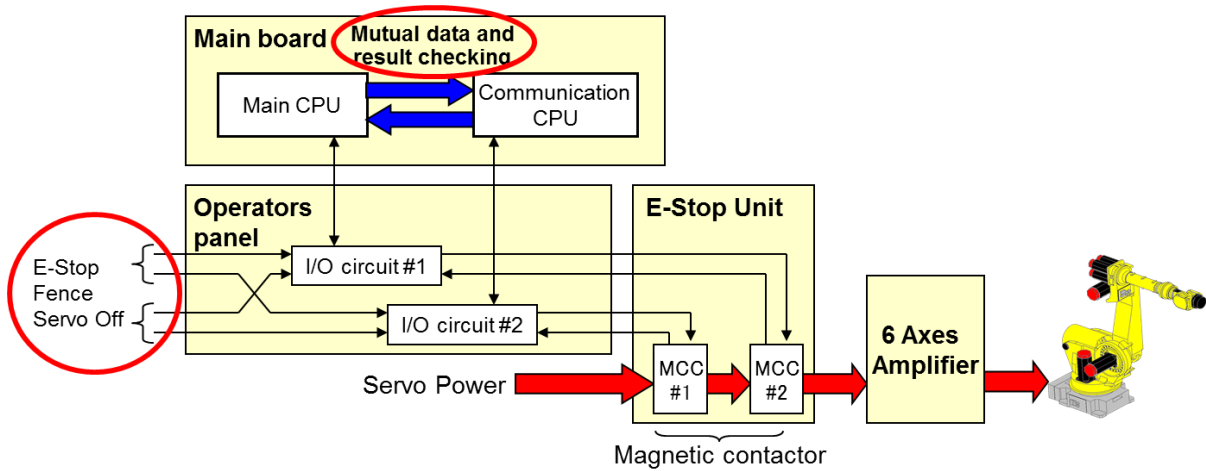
Main board

Mutual data and result checking

Main CPU

Communication CPU

Operators panel

E-Stop Fence Servo Off

I/O circuit #1

I/O circuit #2

E-Stop Unit

MCC #1

MCC #2

Servo Power

6 Axes Amplifier

Magnetic contactor